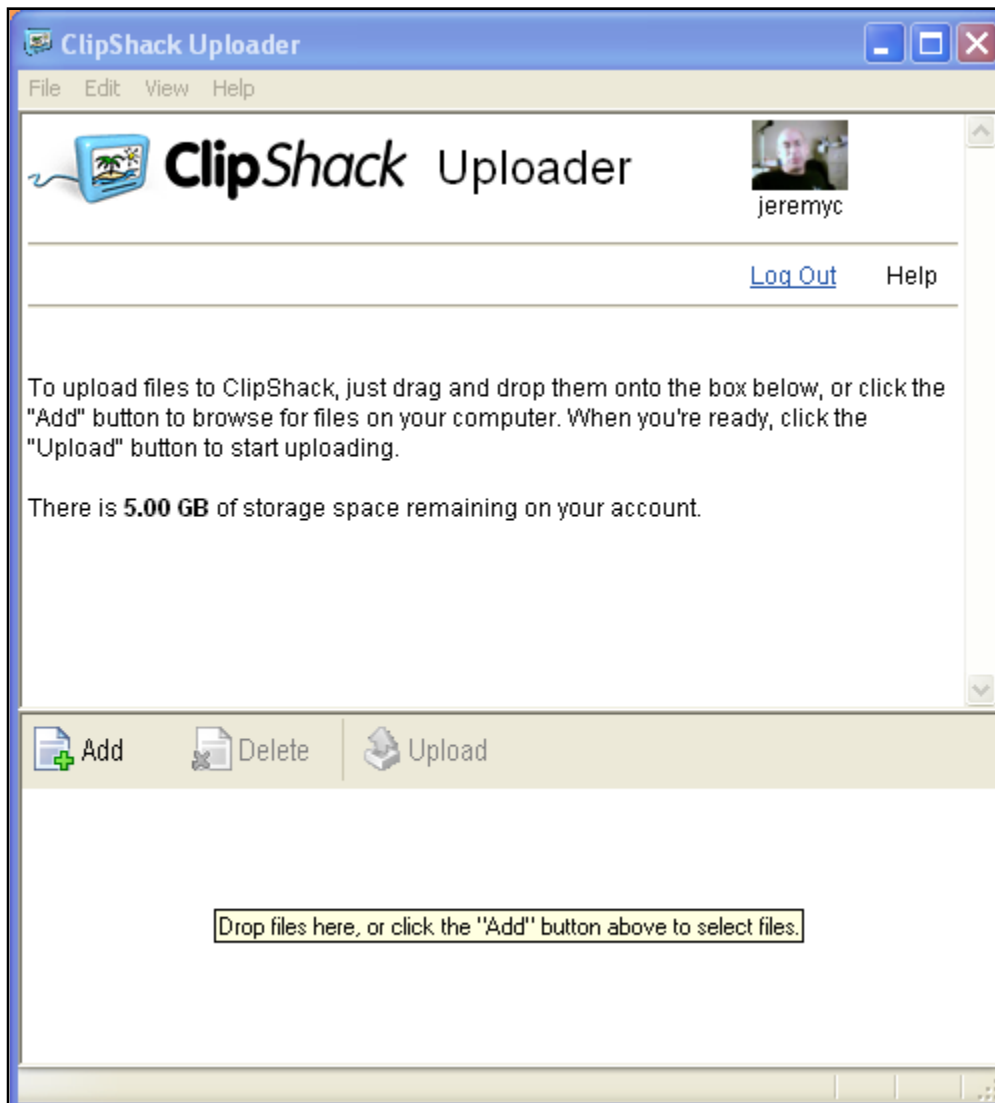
ClipShack Uploader

File Edit View Help

ClipShack Uploader

jeremyc

Log Out Help

To upload files to ClipShack, just drag and drop them onto the box below, or click the "Add" button to browse for files on your computer. When you're ready, click the "Upload" button to start uploading.

There is **5.00 GB** of storage space remaining on your account.

Add Delete Upload

Drop files here, or click the "Add" button above to select files.